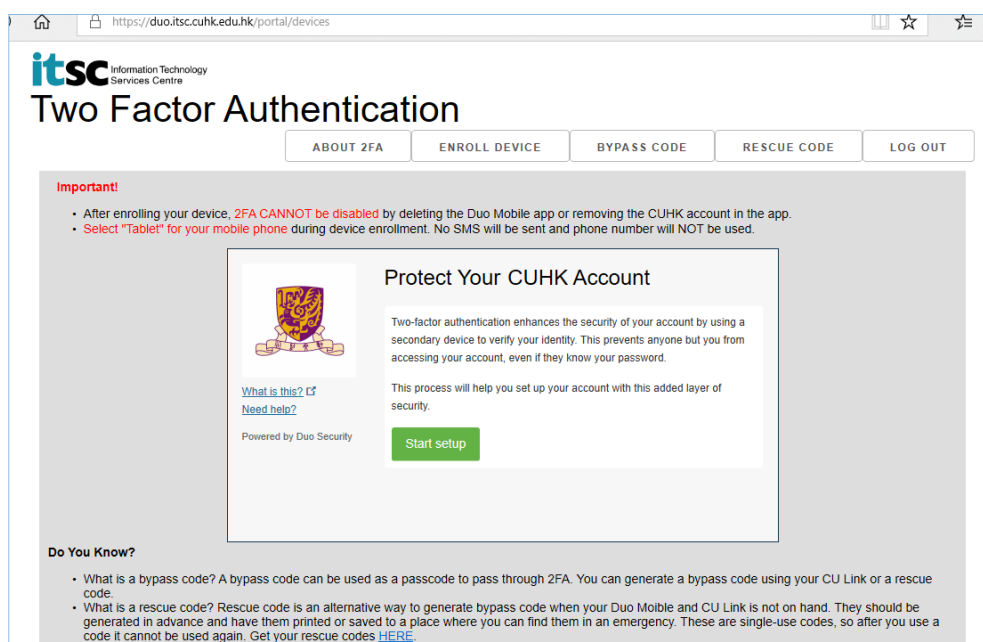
https://duo.itsc.cuhk.edu.hk/portal/devices

itsc Information Technology Services Centre

Two Factor Authentication

ABOUT 2FA | ENROLL DEVICE | BYPASS CODE | RESCUE CODE | LOG OUT

Important!

• After enrolling your device, 2FA CANNOT be disabled by deleting the Duo Mobile app or removing the CUHK account in the app.
• Select "Tablet" for your mobile phone during device enrollment. No SMS will be sent and phone number will NOT be used.

Protect Your CUHK Account

Two-factor authentication enhances the security of your account by using a secondary device to verify your identity. This prevents anyone but you from accessing your account, even if they know your password.

This process will help you set up your account with this added layer of security.

Start setup

What is this?
Need help?

Powered by Duo Security

Do You Know?

• What is a bypass code? A bypass code can be used as a passcode to pass through 2FA. You can generate a bypass code using your CU Link or a rescue code.
• What is a rescue code? Rescue code is an alternative way to generate bypass code when your Duo Moible and CU Link is not on hand. They should be generated in advance and have them printed or saved to a place where you can find them in an emergency. These are single-use codes, so after you use a code it cannot be used again. Get your rescue codes HERE.